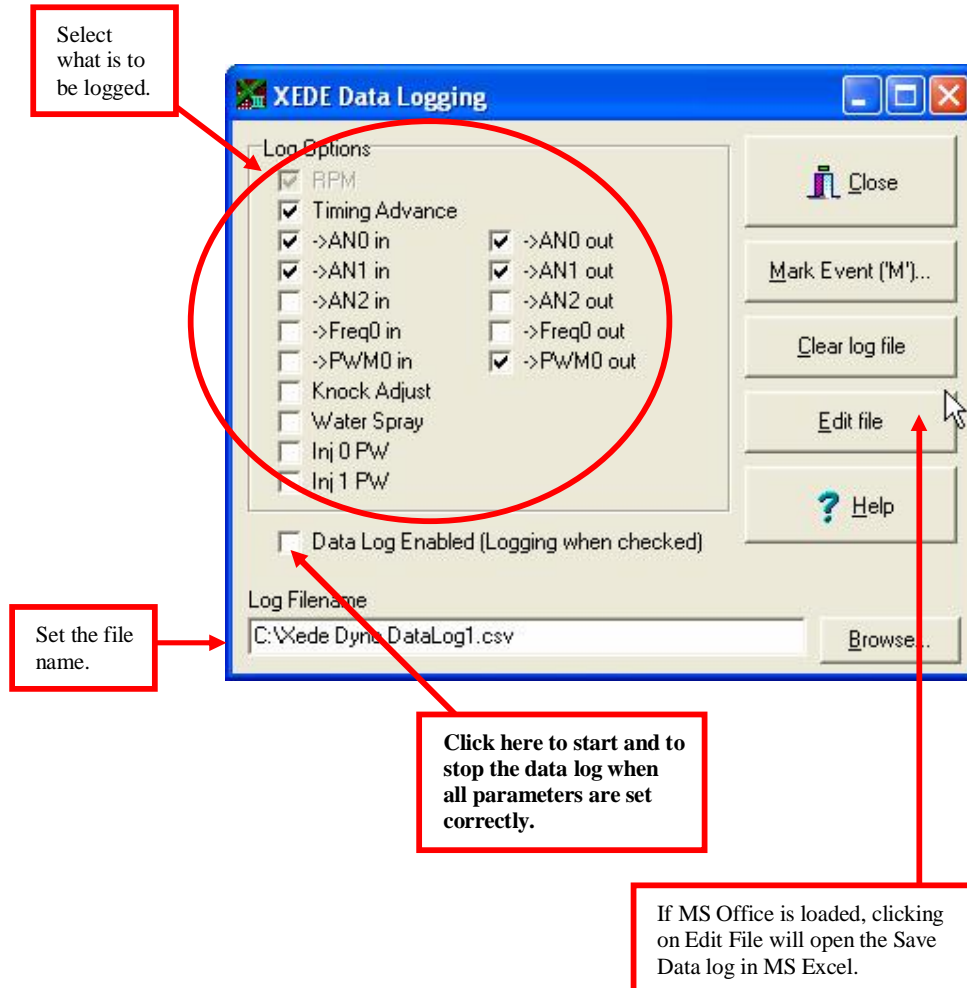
Select what is to be logged.

XEDE Data Logging

Log Options

RPM
Timing Advance
->AN0 in
->AN1 in
->AN2 in
->Freq0 in
->PWM0 in
Knock Adjust
Water Spray
Inj 0 PW
Inj 1 PW

->AN0 out
->AN1 out
->AN2 out
->Freq0 out
->PWM0 out

Close
Mark Event ('M')...
Clear log file
Edit file
Help

Data Log Enabled (Logging when checked)

Log Filename
C:\Xede Dyno DataLog1.csv
Browse...

Set the file name.

Click here to start and to stop the data log when all parameters are set correctly.

If MS Office is loaded, clicking on Edit File will open the Save Data log in MS Excel.